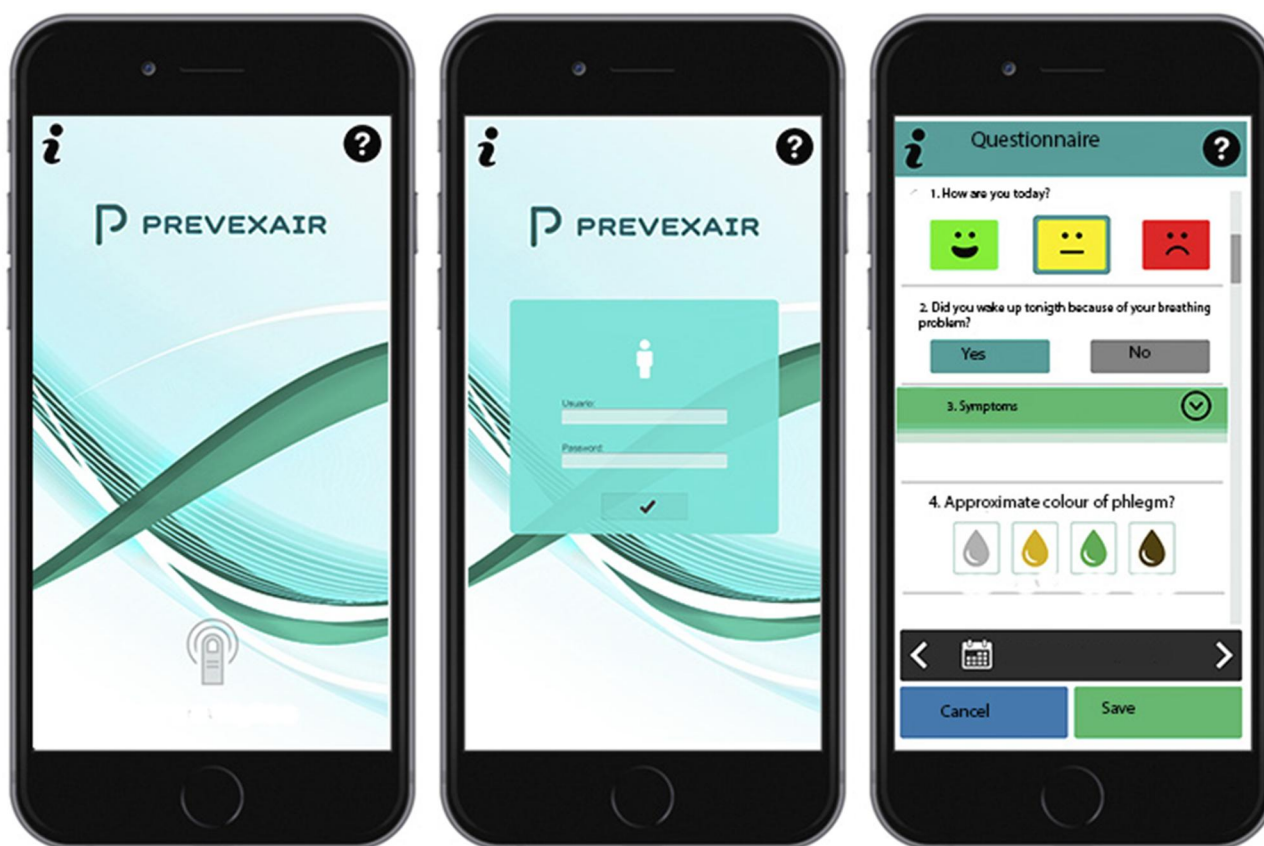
i
?
PREVEXAIR

i
?
PREVEXAIR
Usuario:
Password:

i
Questionnaire
?
1. How are you today?
2. Did you wake up tonigth because of your breathing problem?
Yes
No
3. Symptoms
4. Approximate colour of phlegm?
Cancel
Save